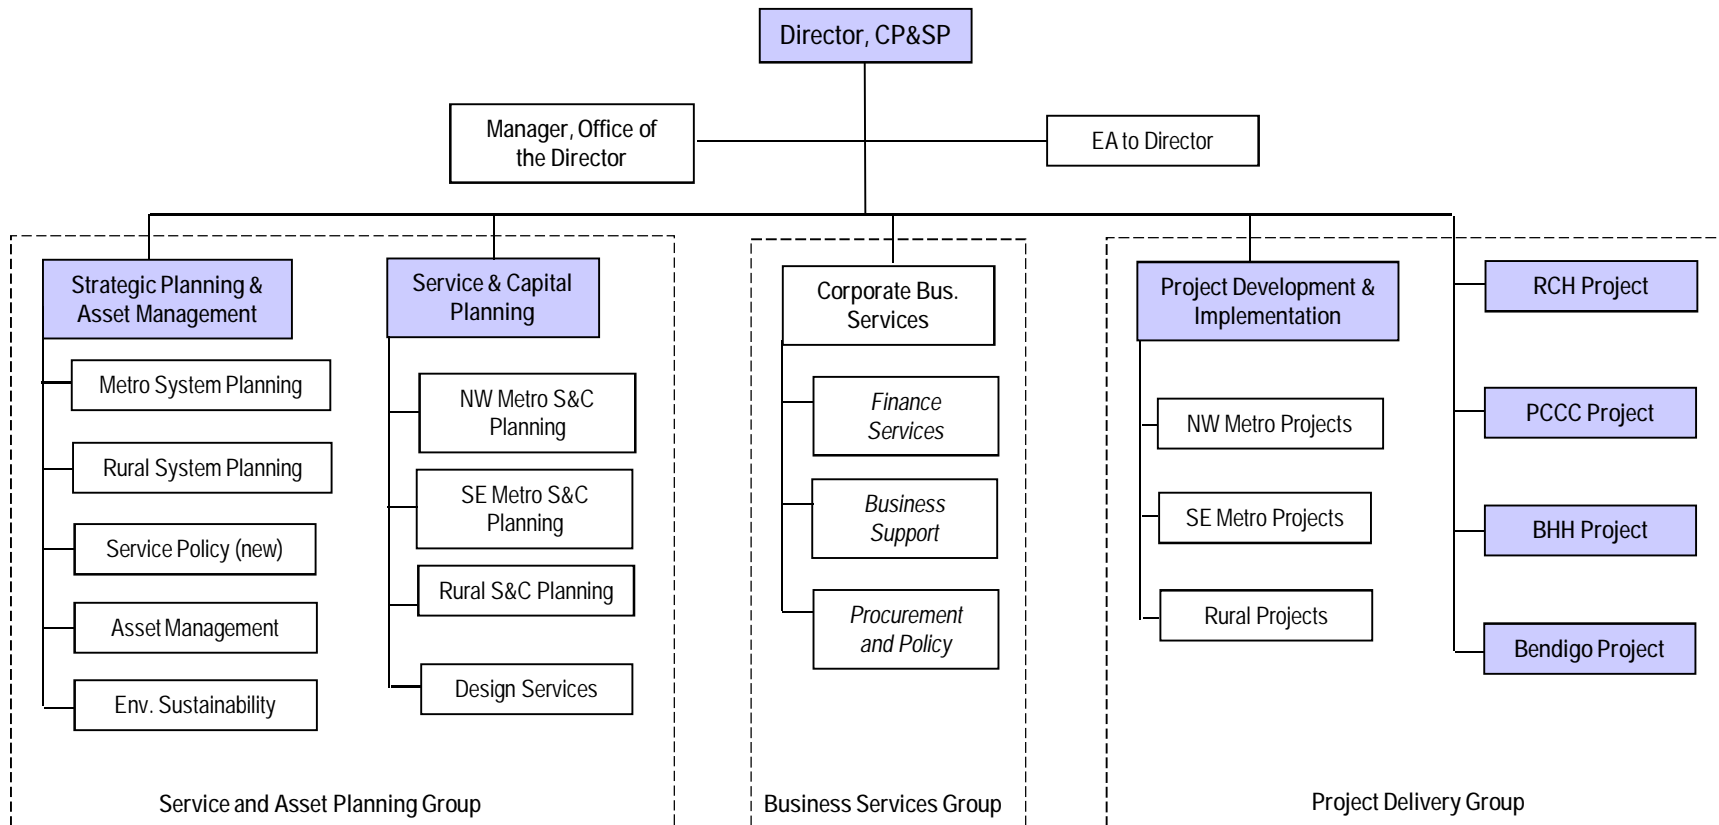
Director, CP&SP

Manager, Office of the Director

EA to Director

Strategic Planning & Asset Management

Metro System Planning

Rural System Planning

Service Policy (new)

Asset Management

Env. Sustainability

Service & Capital Planning

NW Metro S&C Planning

SE Metro S&C Planning

Rural S&C Planning

Design Services

Service and Asset Planning Group

Corporate Bus. Services

Finance Services

Business Support

Procurement and Policy

Business Services Group

Project Development & Implementation

NW Metro Projects

SE Metro Projects

Rural Projects

RCH Project

PCCC Project

BHH Project

Bendigo Project

Project Delivery Group